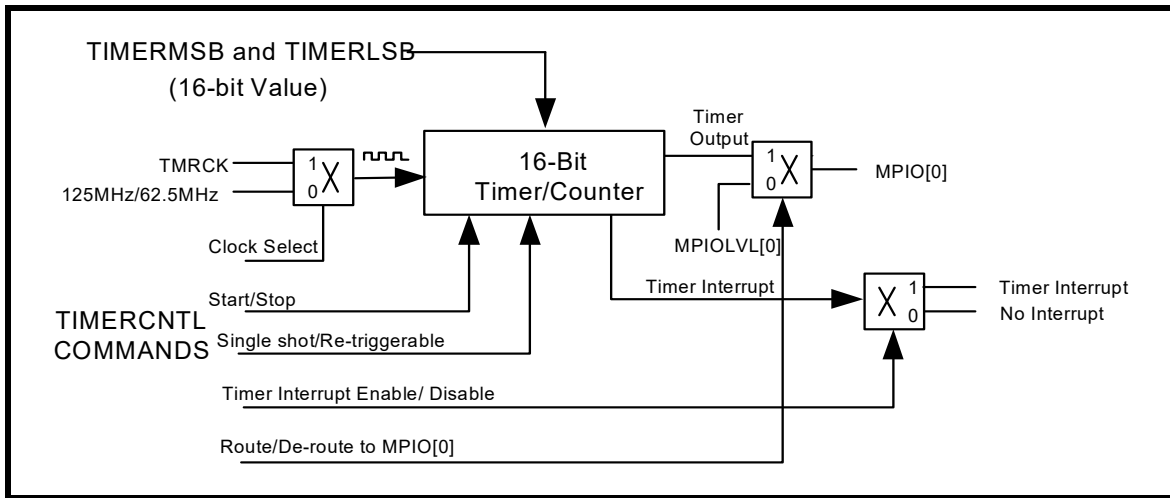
TIMERMSB and TIMERLSB
(16-bit Value)

TMRCK
125MHz/62.5MHz
1
0
X
Clock Select

16-Bit
Timer/Counter

Timer
Output
1
0
X
MPIO[0]
MPIOLVL[0]

Start/Stop
TIMERCNTL
COMMANDS
Single shot/Re-triggerable

Timer Interrupt
X
1
0
Timer Interrupt
No Interrupt

Timer Interrupt Enable/ Disable

Route/De-route to MPIO[0]